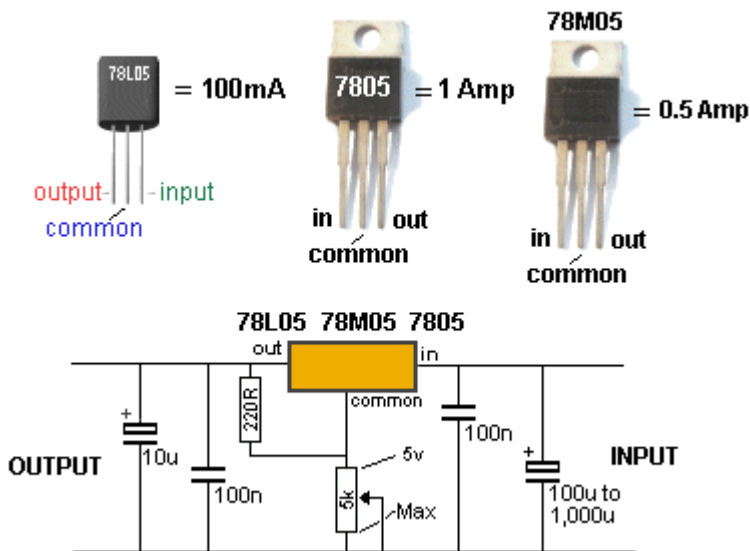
78L05 = 100mA

output- -input
common

7805 = 1 Amp

in out
common

78M05

= 0.5 Amp

in out
common

78L05 78M05 7805

out in

common

220R

+
10u

OUTPUT

100n

5v

5k

Max

100n

+
100u to 1,000u

INPUT